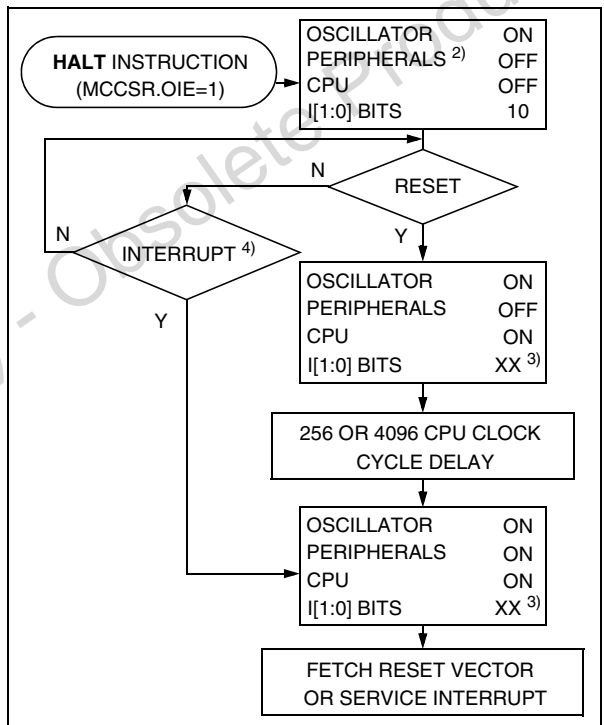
HALT INSTRUCTION (MCCSR.OIE=1)

OSCILLATOR ON
PERIPHERALS $^{2)}$ OFF
CPU OFF
I[1:0] BITS 10

N

RESET

N

INTERRUPT $^{4)}$

Y

Y

OSCILLATOR ON
PERIPHERALS OFF
CPU ON
I[1:0] BITS XX $^{3)}$

256 OR 4096 CPU CLOCK CYCLE DELAY

OSCILLATOR ON
PERIPHERALS ON
CPU ON
I[1:0] BITS XX $^{3)}$

FETCH RESET VECTOR OR SERVICE INTERRUPT

Obsolete Product